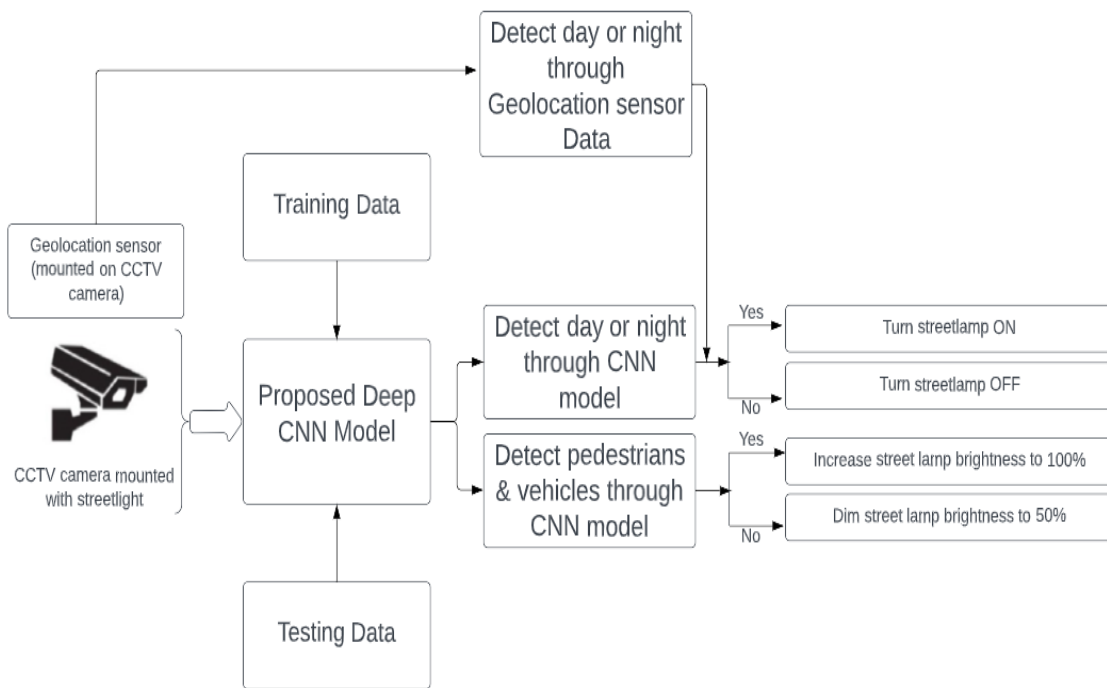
Detect day or night through Geolocation sensor Data

Training Data

Geolocation sensor (mounted on CCTV camera)

CCTV camera mounted with streetlight

Proposed Deep CNN Model

Detect day or night through CNN model

Yes

Turn streetlamp ON

Turn streetlamp OFF

No

Detect pedestrians & vehicles through CNN model

Yes

Increase street lamp brightness to 100%

Dim street lamp brightness to 50%

No

Testing Data